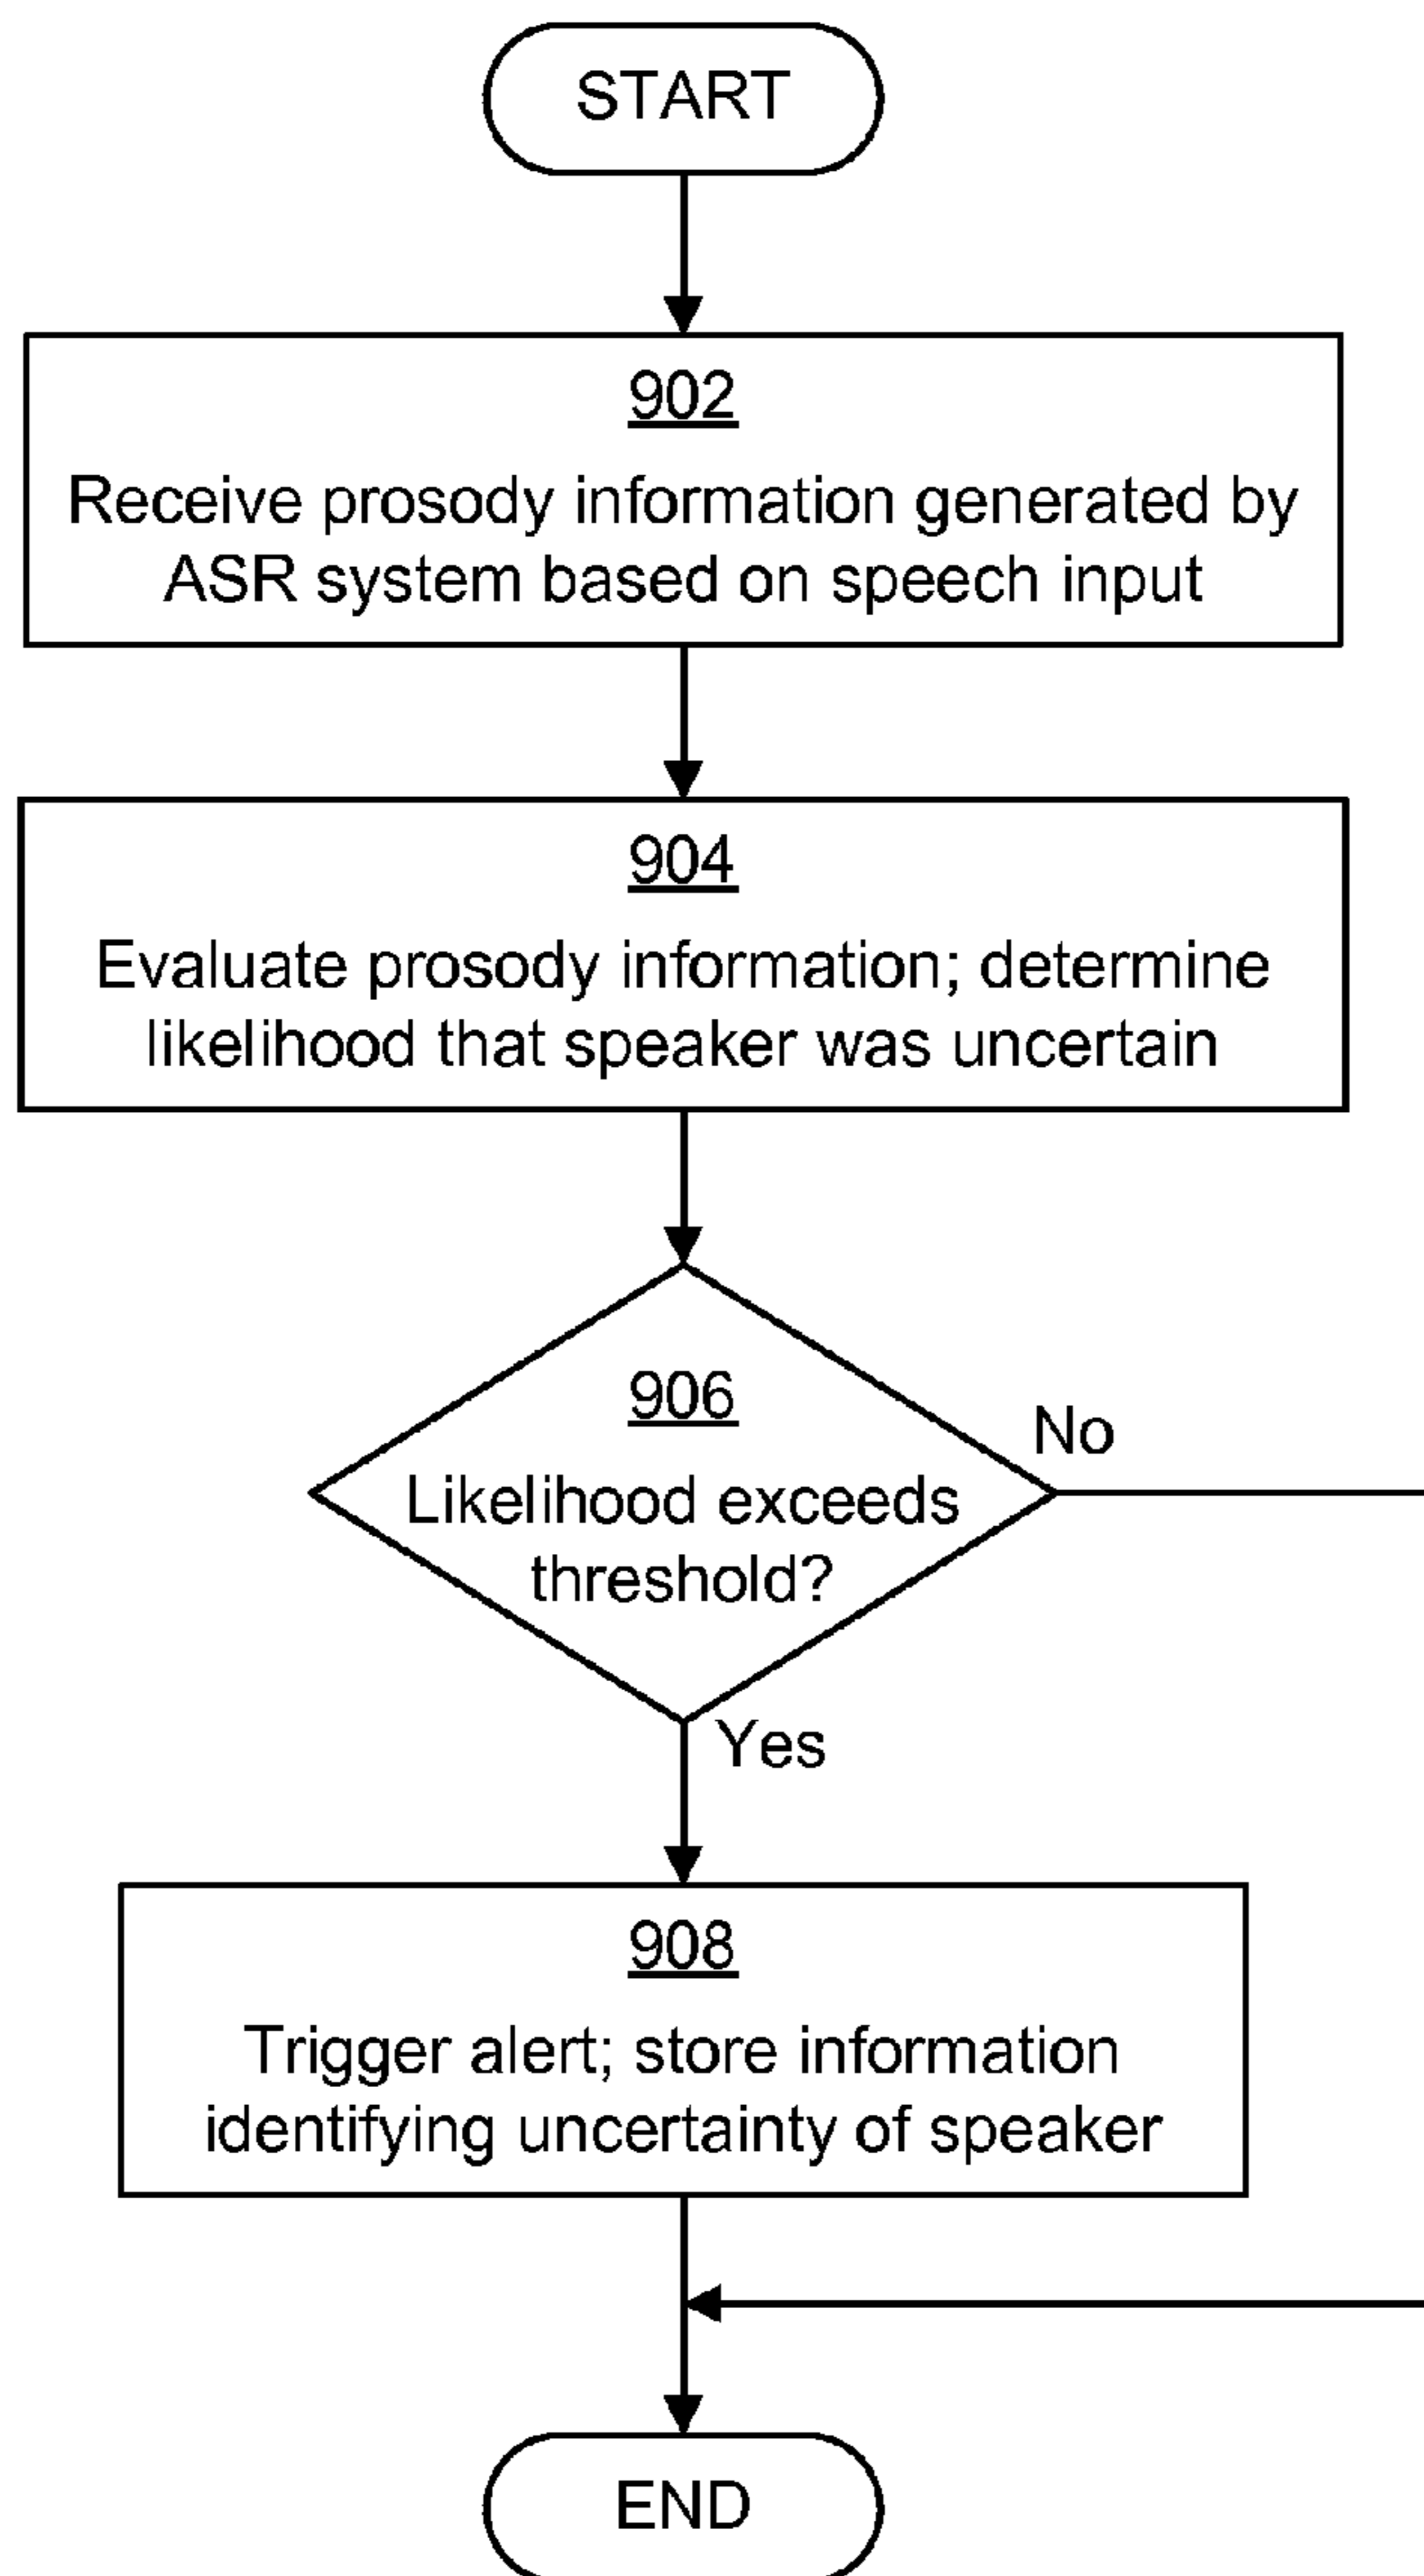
START

902
Receive prosody information generated by ASR system based on speech input

904
Evaluate prosody information; determine likelihood that speaker was uncertain

906
Likelihood exceeds threshold?

No

Yes

908
Trigger alert; store information identifying uncertainty of speaker

END